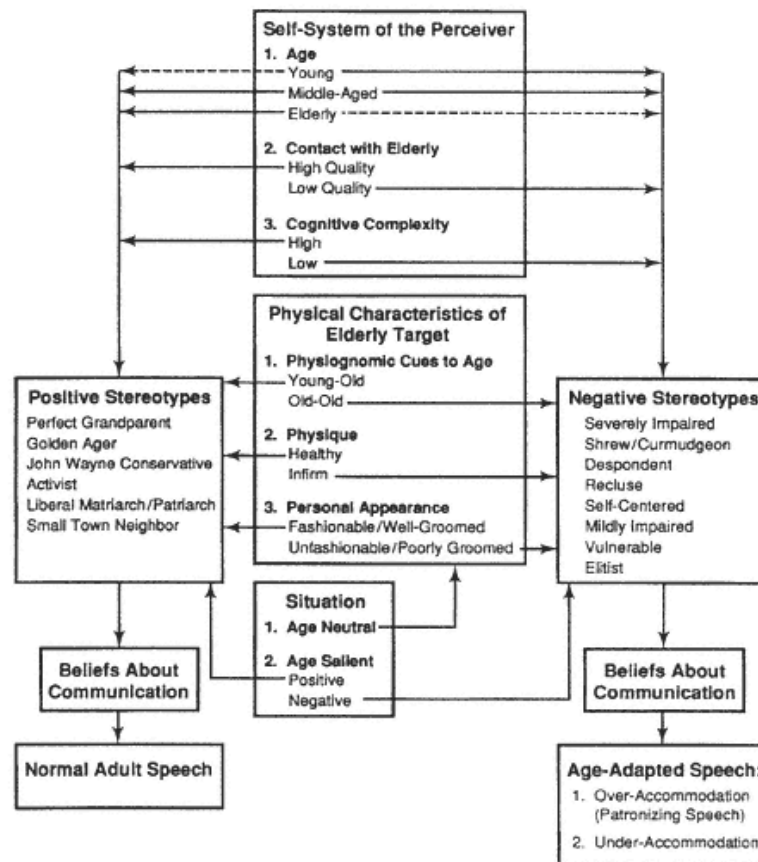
Self-System of the Perceiver
1. Age
Young
Middle-Aged
Elderly

2. Contact with Elderly
High Quality
Low Quality

3. Cognitive Complexity
High
Low

Physical Characteristics of Elderly Target
1. Physiognomic Cues to Age
Young-Old
Old-Old

2. Physique
Healthy
Infirm

3. Personal Appearance
Fashionable/Well-Groomed
Unfashionable/Poorly Groomed

Positive Stereotypes
Perfect Grandparent
Golden Ager
John Wayne Conservative
Activist
Liberal Matriarch/Patriarch
Small Town Neighbor

Negative Stereotypes
Severely Impaired
Shrew/Curmudgeon
Despondent
Recluse
Self-Centered
Mildly Impaired
Vulnerable
Elitist

Situation
1. Age Neutral
2. Age Salient
Positive
Negative

Beliefs About Communication

Beliefs About Communication

Normal Adult Speech

Age-Adapted Speech
1. Over-Accommodation (Patronizing Speech)
2. Under-Accommodation